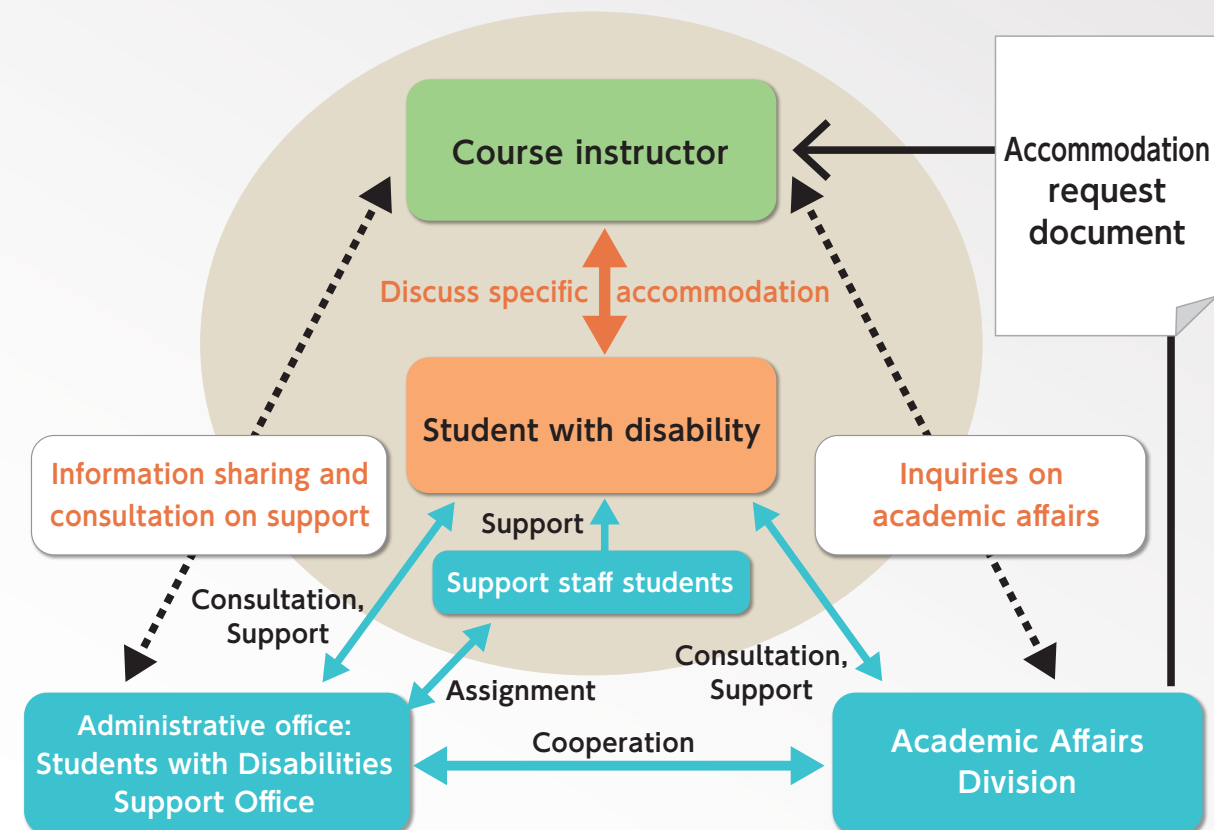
Course instructor

Accommodation request document

Discuss specific accommodation

Student with disability

Information sharing and consultation on support

Inquiries on academic affairs

Support

Support staff students

Consultation, Support

Consultation, Support

Assignment

Administrative office: Students with Disabilities Support Office

Cooperation

Academic Affairs Division